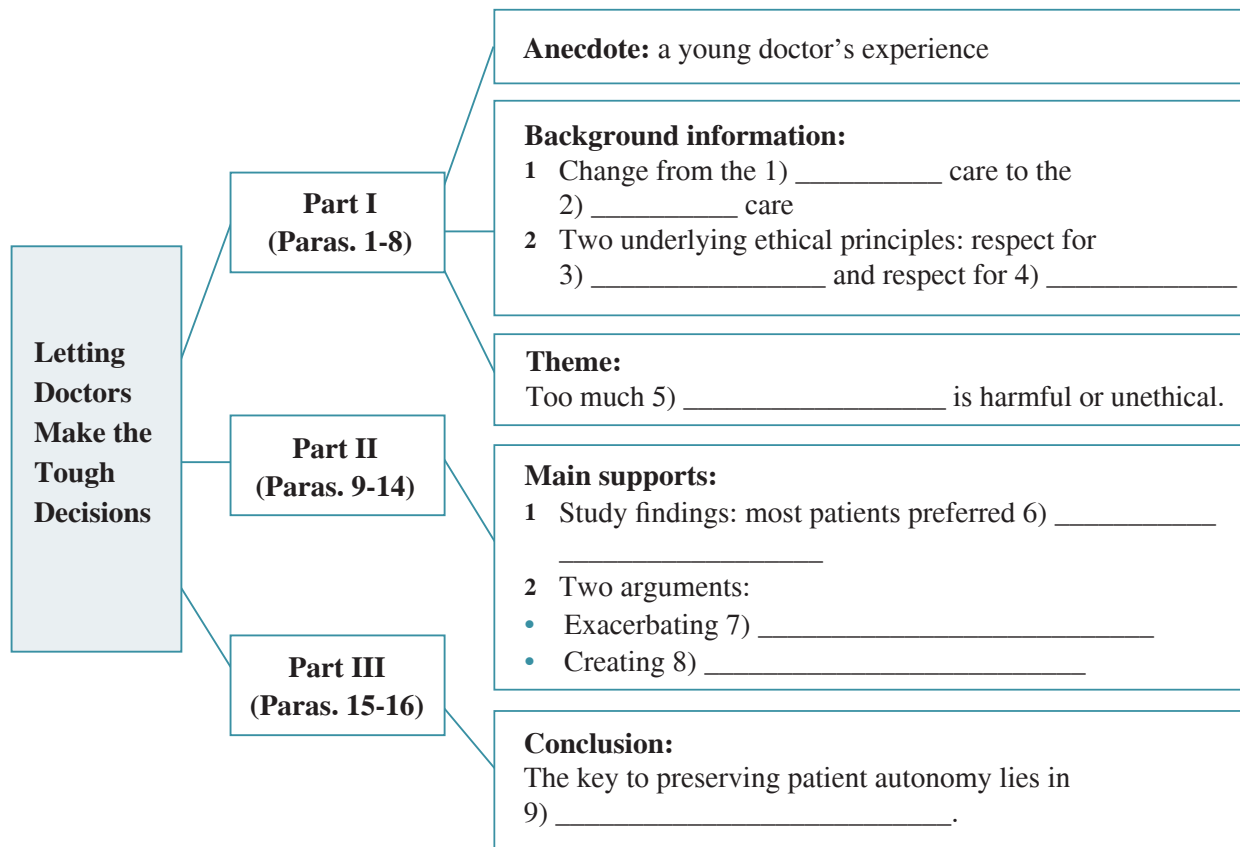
Letting Doctors Make the Tough Decisions

Part I (Paras. 1-8)

Anecdote: a young doctor's experience

Background information:
1 Change from the 1) __________ care to the 2) __________ care
2 Two underlying ethical principles: respect for 3) ________________ and respect for 4) _____________

Theme:
Too much 5) ___________________ is harmful or unethical.

Part II (Paras. 9-14)

Main supports:
1 Study findings: most patients preferred 6) ___________ __________________
2 Two arguments:
• Exacerbating 7) ____________________________
• Creating 8) ____________________________

Part III (Paras. 15-16)

Conclusion:
The key to preserving patient autonomy lies in 9) ____________________________.